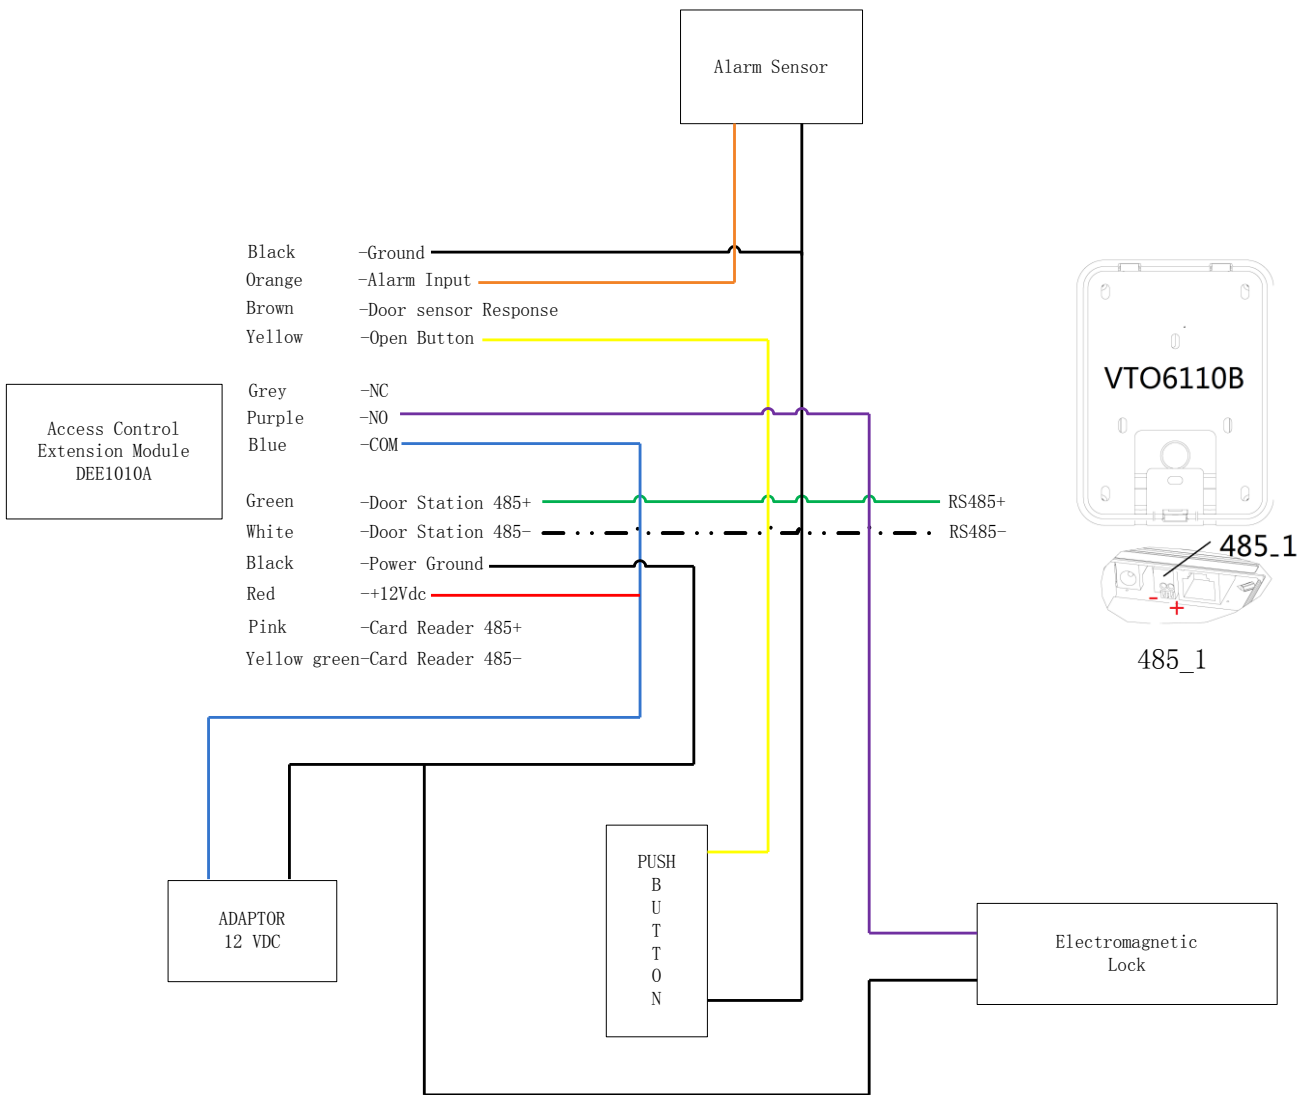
Alarm Sensor

Black -Ground
Orange -Alarm Input
Brown -Door sensor Response
Yellow -Open Button

Access Control Extension Module DEE1010A

Grey -NC
Purple -NO
Blue -COM

Green -Door Station 485+
White -Door Station 485-
Black -Power Ground
Red -+12Vdc
Pink -Card Reader 485+
Yellow green-Card Reader 485-

RS485+
RS485-

VTO6110B

485_1
- +
485_1

ADAPTOR
12 VDC

PUSH
B
U
T
T
O
N

Electromagnetic Lock